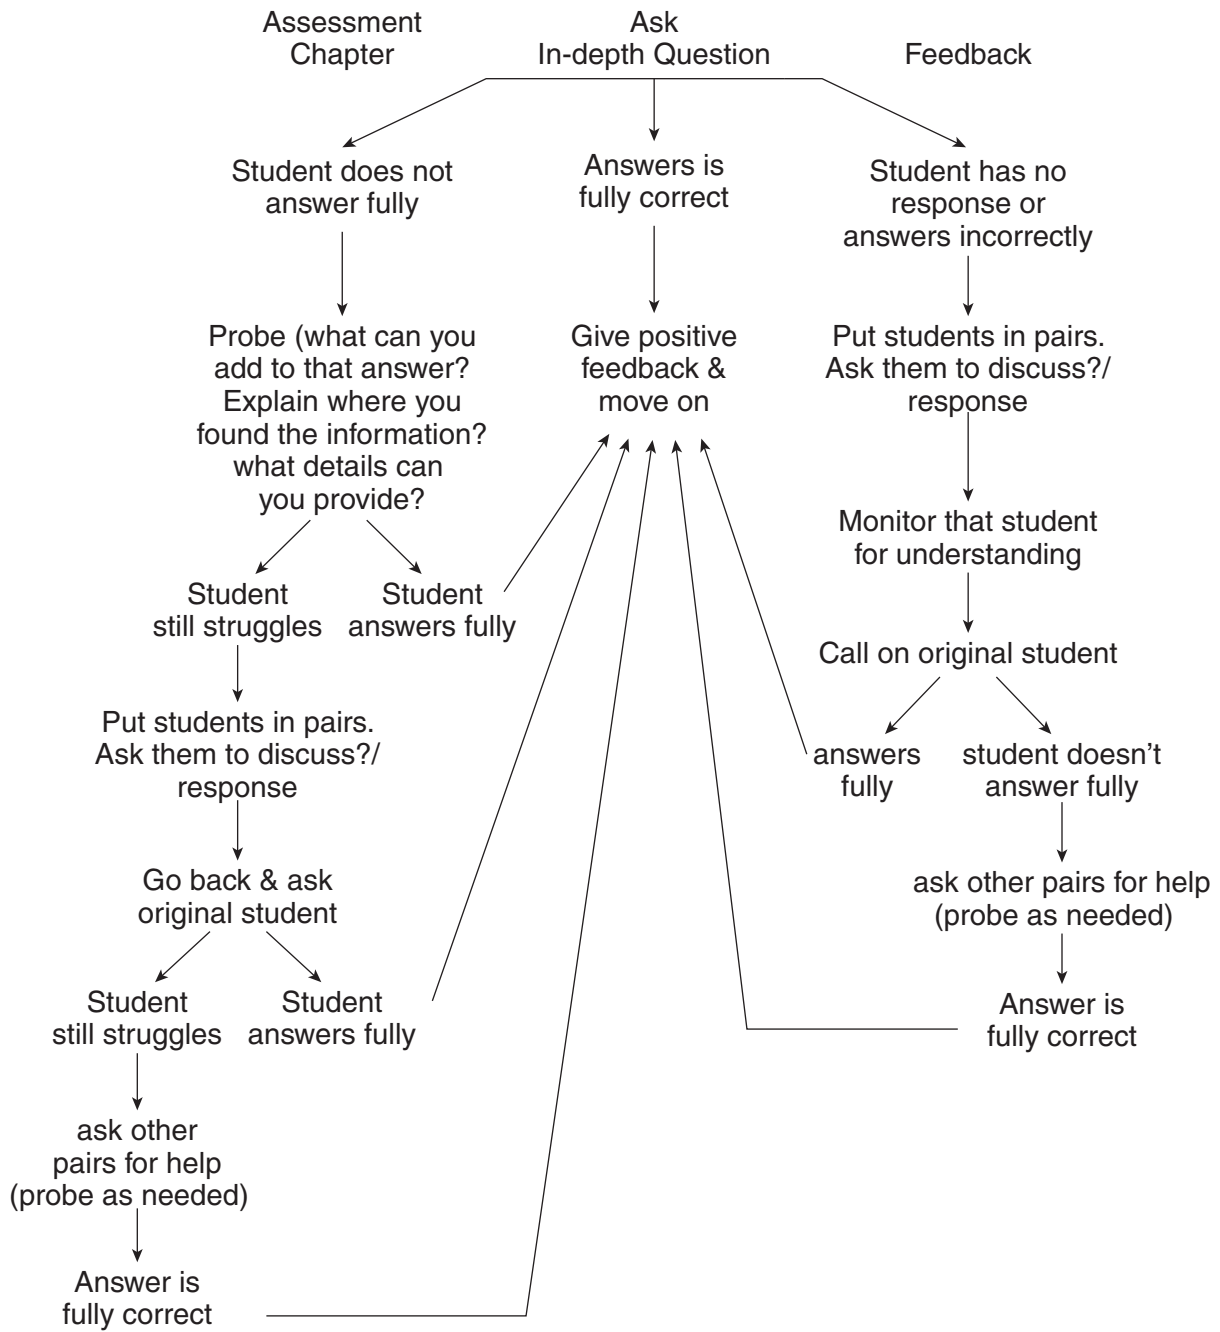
Assessment Chapter

Ask In-depth Question

Feedback

Student does not answer fully

Answers is fully correct

Student has no response or answers incorrectly

Probe (what can you add to that answer? Explain where you found the information? what details can you provide?

Give positive feedback & move on

Put students in pairs. Ask them to discuss?/ response

Monitor that student for understanding

Student still struggles

Student answers fully

Call on original student

Put students in pairs. Ask them to discuss?/ response

answers fully

student doesn't answer fully

Go back & ask original student

ask other pairs for help (probe as needed)

Student still struggles

Student answers fully

Answer is fully correct

ask other pairs for help (probe as needed)

Answer is fully correct